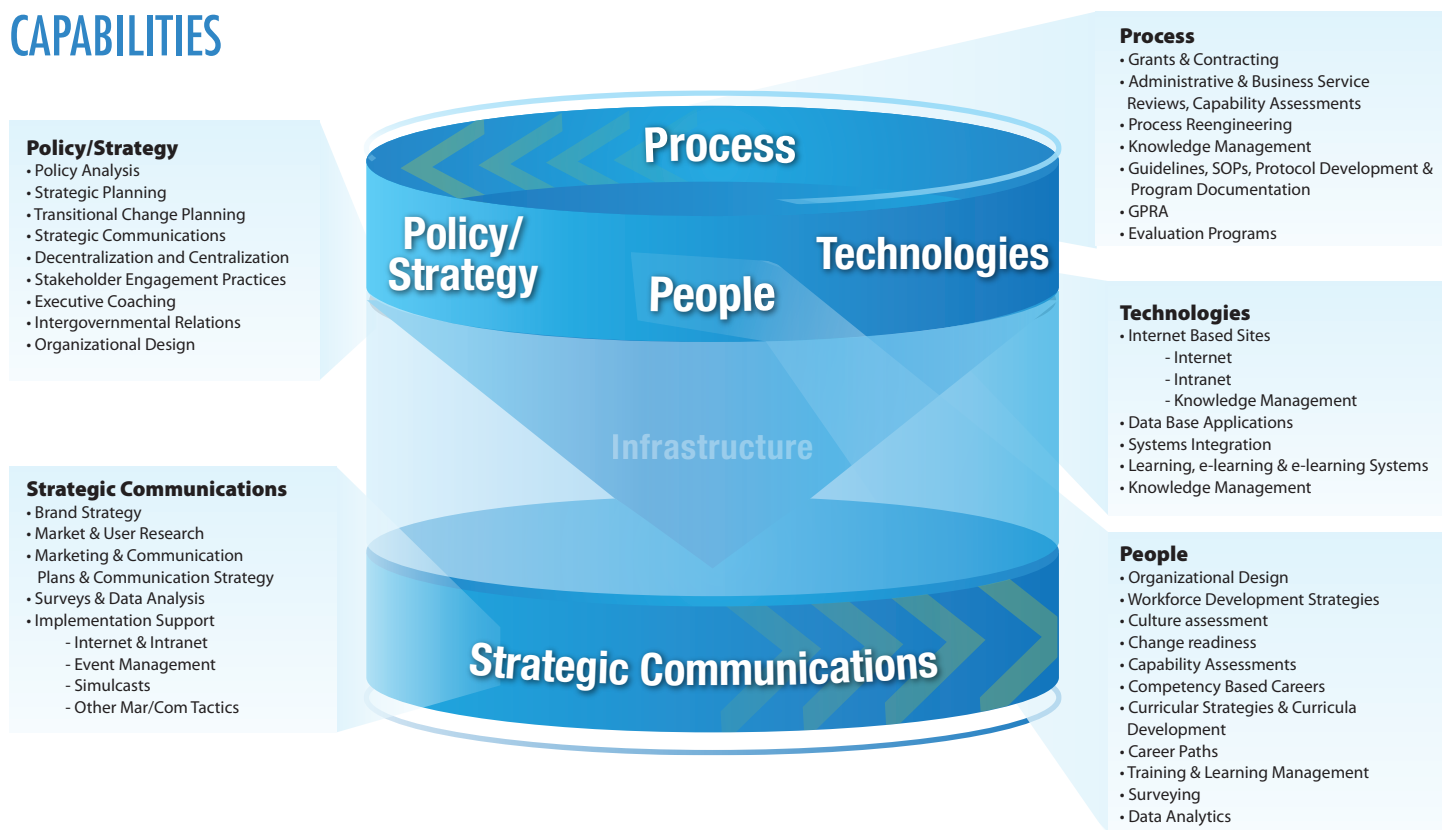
CAPABILITIES

Policy/Strategy
• Policy Analysis
• Strategic Planning
• Transitional Change Planning
• Strategic Communications
• Decentralization and Centralization
• Stakeholder Engagement Practices
• Executive Coaching
• Intergovernmental Relations
• Organizational Design

Strategic Communications
• Brand Strategy
• Market & User Research
• Marketing & Communication Plans & Communication Strategy
• Surveys & Data Analysis
• Implementation Support
- Internet & Intranet
- Event Management
- Simulcasts
- Other Mar/Com Tactics

Process

Policy/ Strategy

People

Technologies

Infrastructure

Strategic Communications

Process
• Grants & Contracting
• Administrative & Business Service Reviews, Capability Assessments
• Process Reengineering
• Knowledge Management
• Guidelines, SOPs, Protocol Development & Program Documentation
• GPRA
• Evaluation Programs

Technologies
• Internet Based Sites
- Internet
- Intranet
- Knowledge Management
• Data Base Applications
• Systems Integration
• Learning, e-learning & e-learning Systems
• Knowledge Management

People
• Organizational Design
• Workforce Development Strategies
• Culture assessment
• Change readiness
• Capability Assessments
• Competency Based Careers
• Curricular Strategies & Curricula Development
• Career Paths
• Training & Learning Management
• Surveying
• Data Analytics